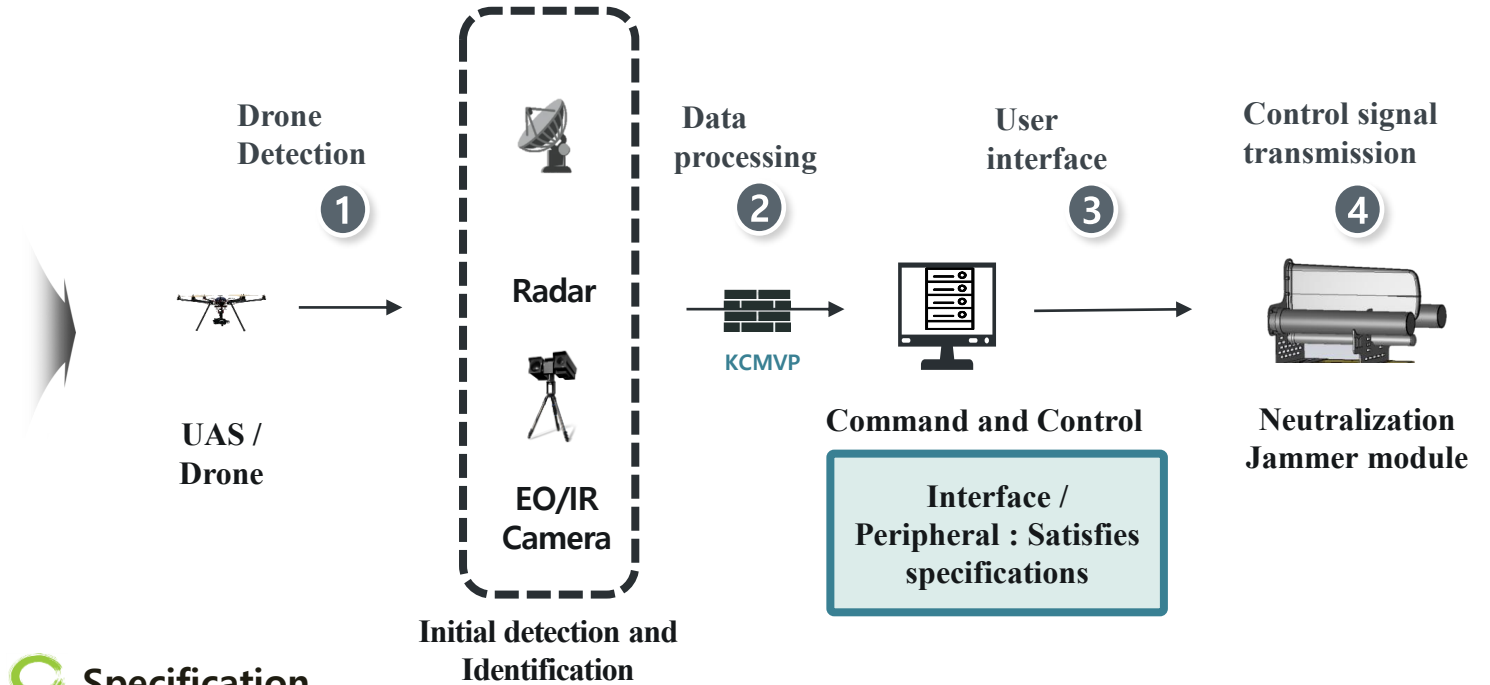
Drone Detection

1

UAS / Drone

Radar

EO/IR Camera

Initial detection and Identification

Data processing

2

KCMVP

User interface

3

Command and Control

Interface / Peripheral : Satisfies specifications

Control signal transmission

4

Neutralization Jammer module

Specification